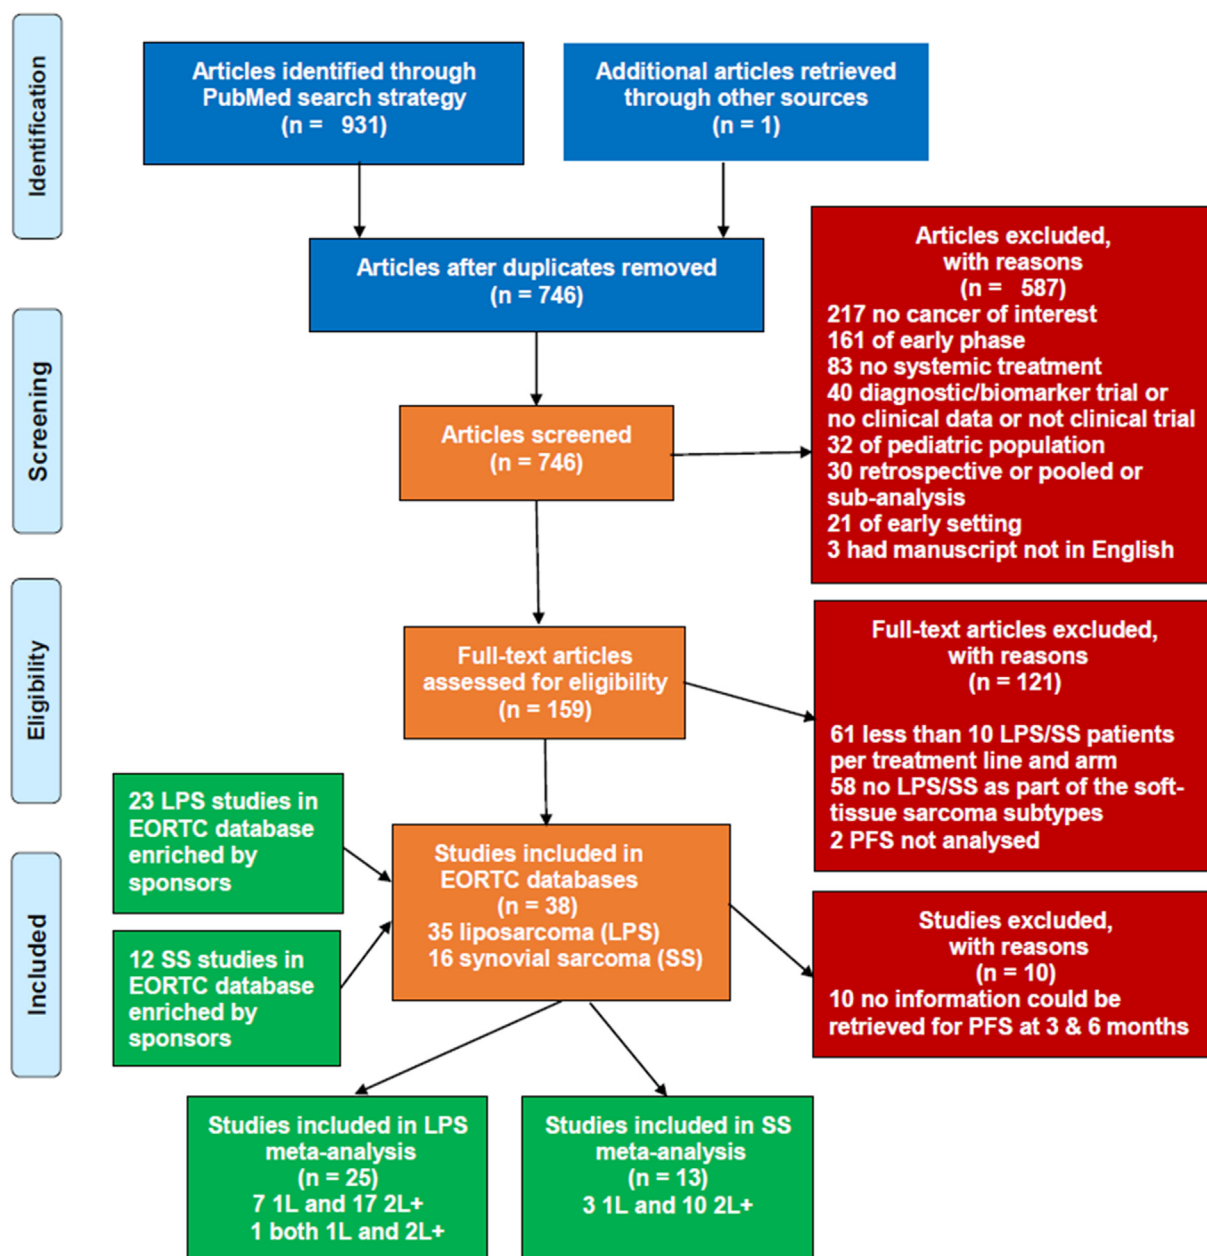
Identification

Articles identified through PubMed search strategy (n = 931)

Additional articles retrieved through other sources (n = 1)

Articles after duplicates removed (n = 746)

Articles excluded, with reasons (n = 587)
217 no cancer of interest
161 of early phase
83 no systemic treatment
40 diagnostic/biomarker trial or no clinical data or not clinical trial
32 of pediatric population
30 retrospective or pooled or sub-analysis
21 of early setting
3 had manuscript not in English

Screening

Articles screened (n = 746)

Eligibility

Full-text articles assessed for eligibility (n = 159)

Full-text articles excluded, with reasons (n = 121)

61 less than 10 LPS/SS patients per treatment line and arm
58 no LPS/SS as part of the soft-tissue sarcoma subtypes
2 PFS not analysed

Included

23 LPS studies in EORTC database enriched by sponsors

Studies included in EORTC databases (n = 38)
35 liposarcoma (LPS)
16 synovial sarcoma (SS)

12 SS studies in EORTC database enriched by sponsors

Studies excluded, with reasons (n = 10)
10 no information could be retrieved for PFS at 3 & 6 months

Studies included in LPS meta-analysis (n = 25)
7 1L and 17 2L+
1 both 1L and 2L+

Studies included in SS meta-analysis (n = 13)
3 1L and 10 2L+